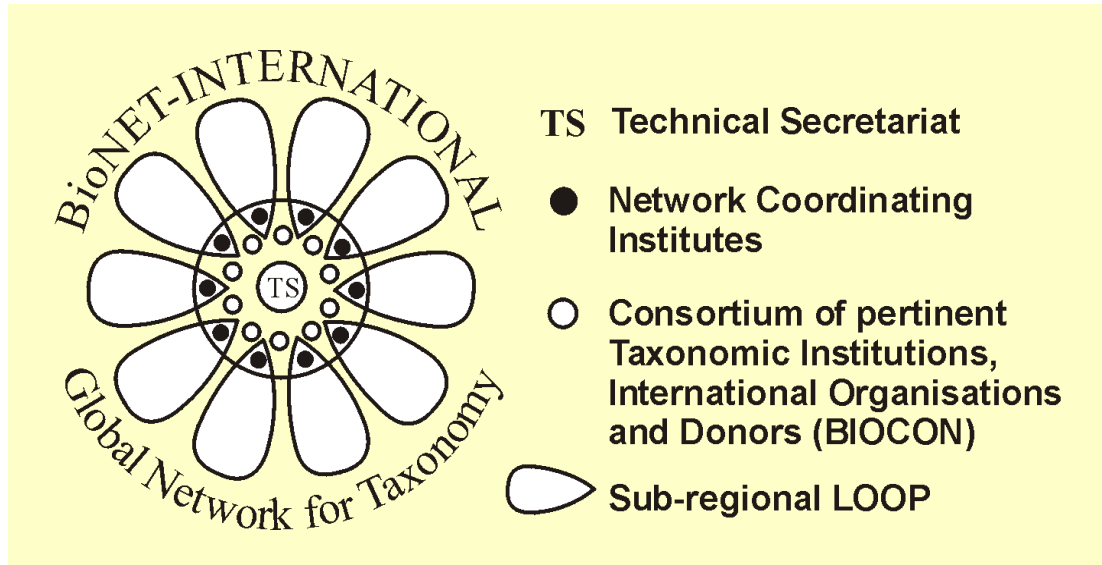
BioNET-INTERNATIONAL

TS

Global Network for Taxonomy

TS Technical Secretariat

Network Coordinating Institutes

Consortium of pertinent Taxonomic Institutions, International Organisations and Donors (BIOCON)

Sub-regional LOOP